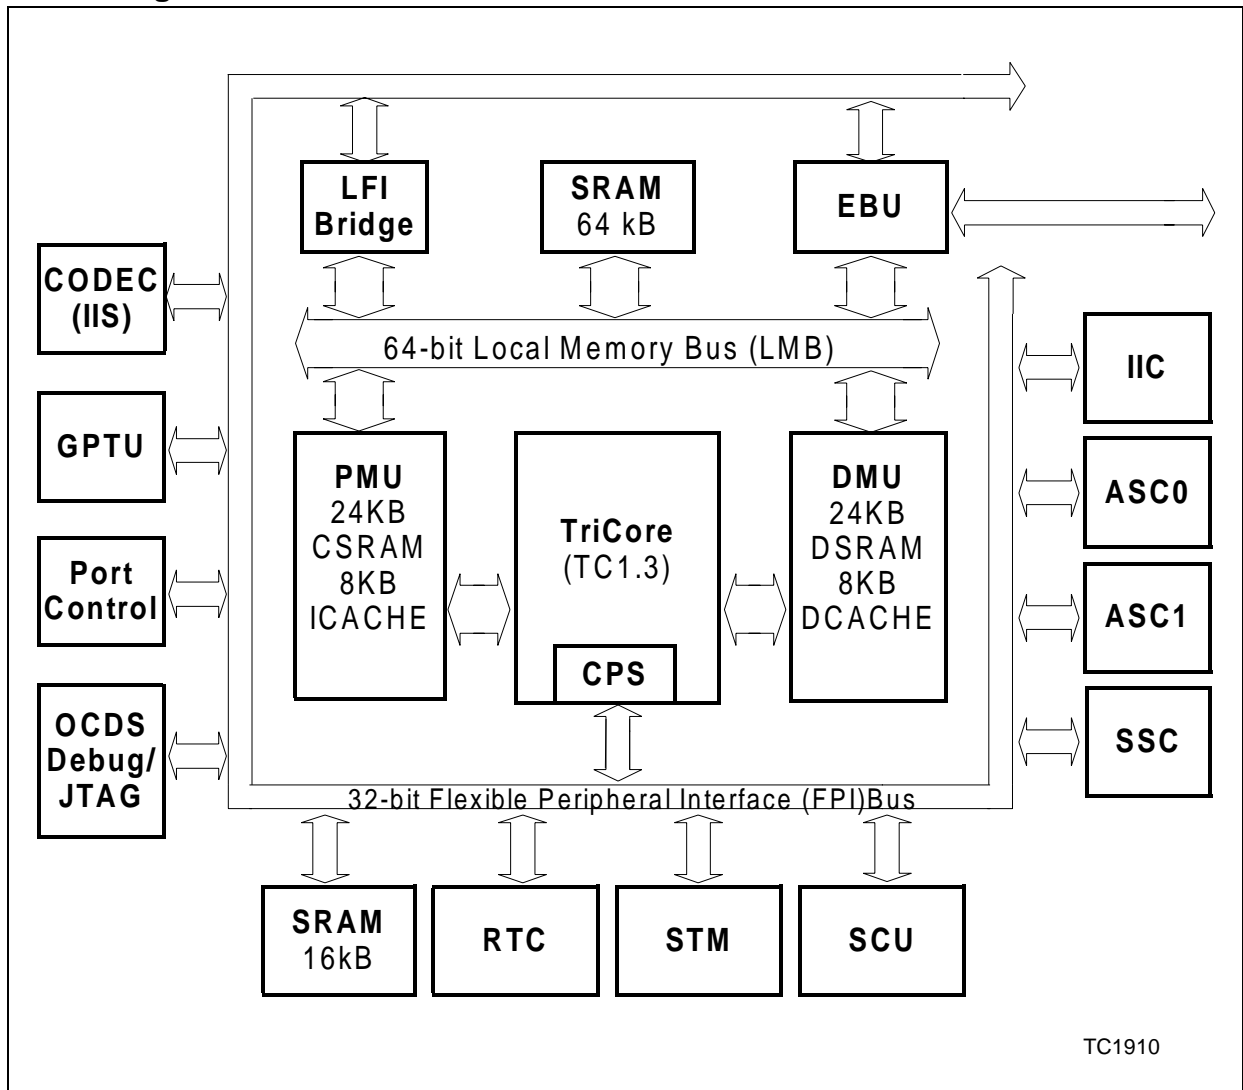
LFI Bridge

SRAM 64 kB

EBU

CODEC (IIS)

64-bit Local Memory Bus (LMB)

IIC

GPTU

PMU 24KB CSRAM 8KB ICACHE

TriCore (TC1.3)

CPS

DMU 24KB DSRAM 8KB DCACHE

ASC0

Port Control

ASC1

OCDS Debug/ JTAG

SSC

32-bit Flexible Peripheral Interface (FPI)Bus

SRAM 16kB

RTC

STM

SCU

TC1910